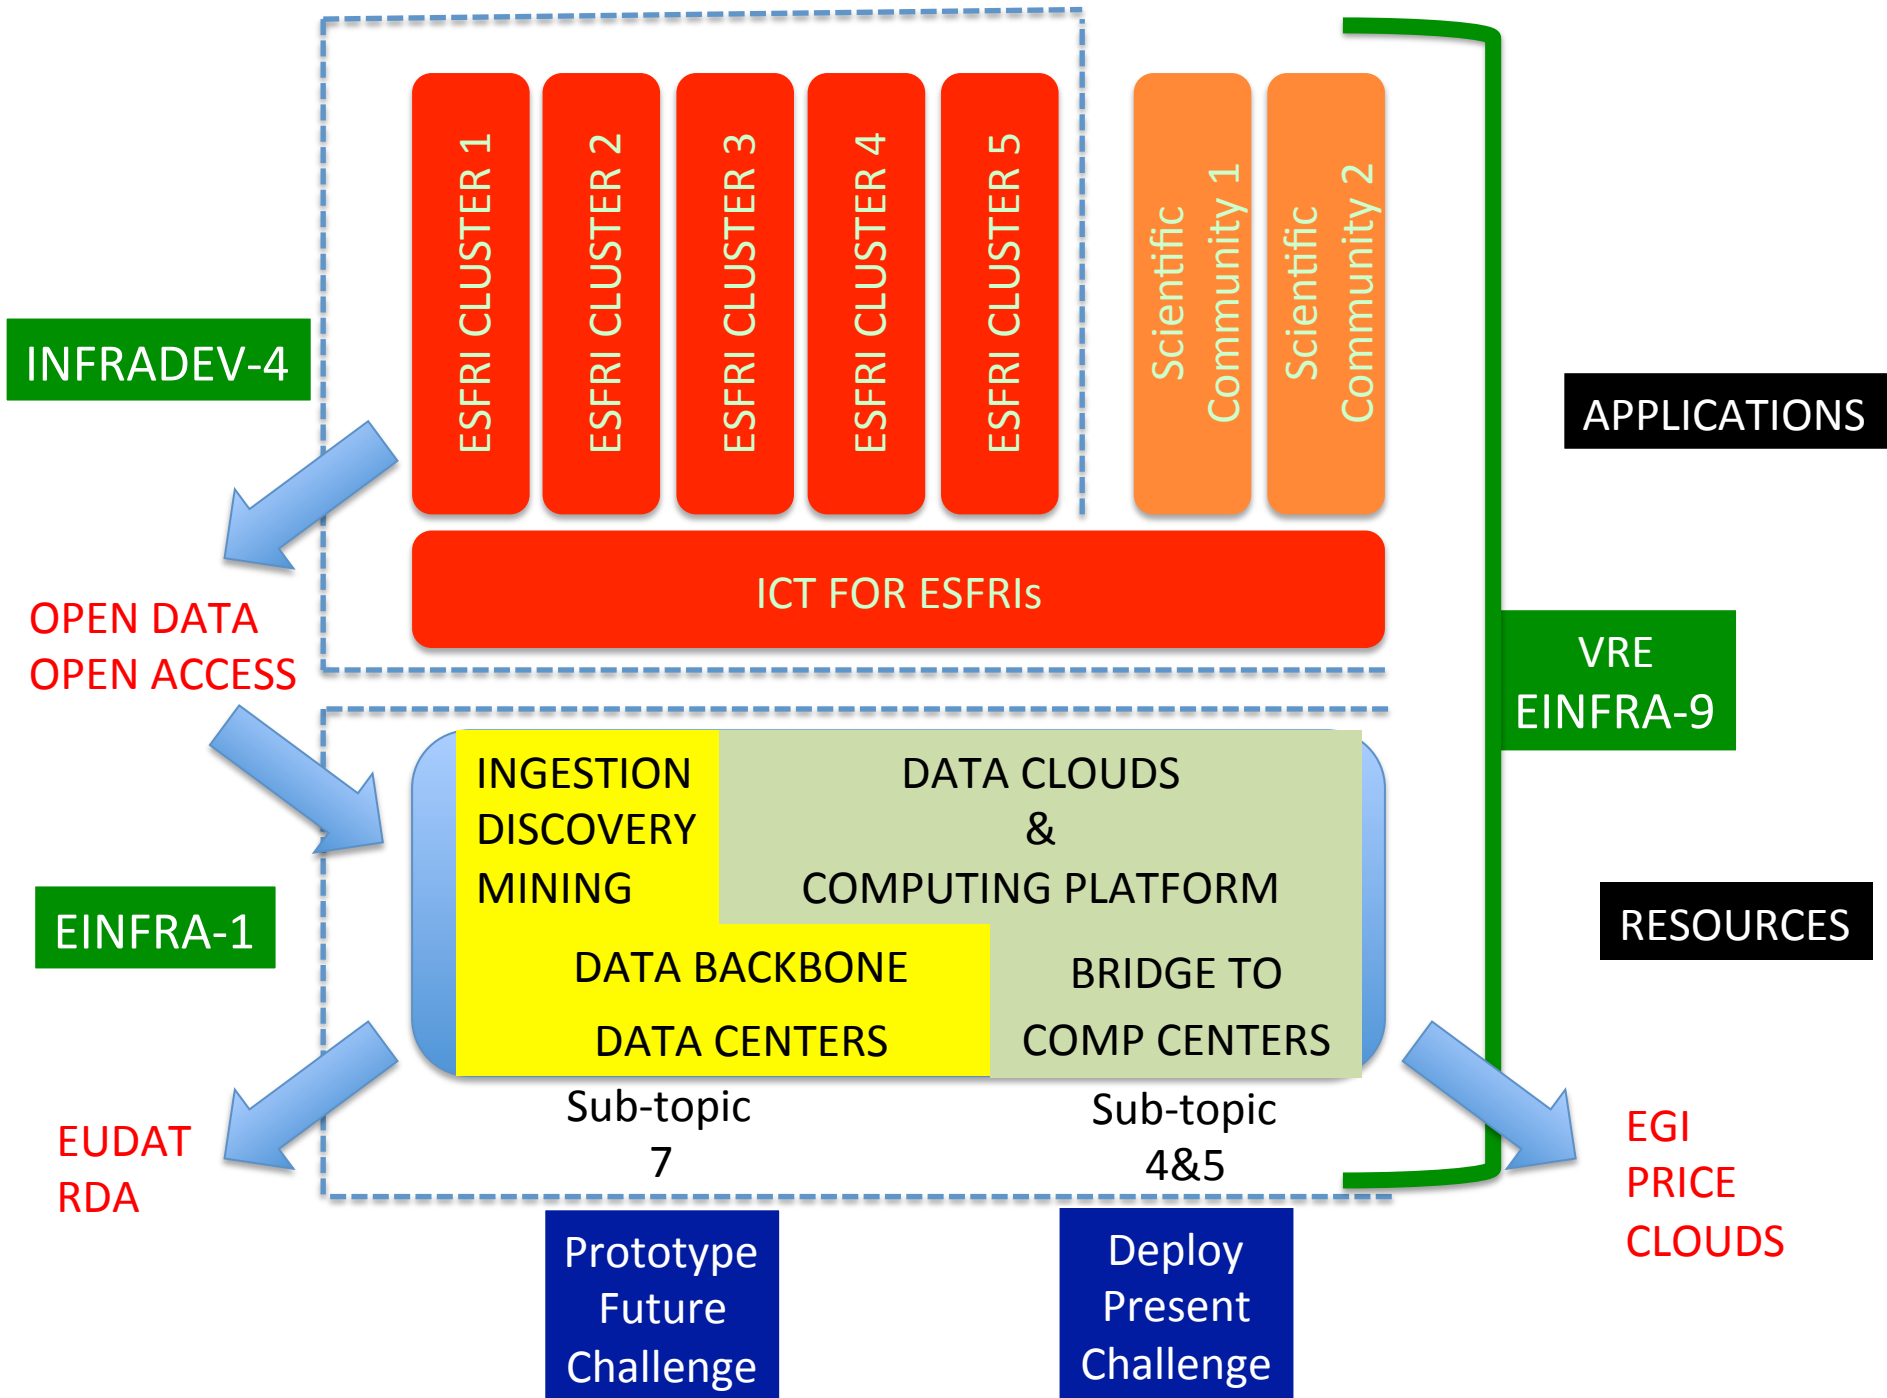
ESFRI CLUSTER 1
ESFRI CLUSTER 2
ESFRI CLUSTER 3
ESFRI CLUSTER 4
ESFRI CLUSTER 5
Scientific Community 1
Scientific Community 2

INFRADEV-4

APPLICATIONS

ICT FOR ESFRIs

OPEN DATA
OPEN ACCESS

VRE
EINFRA-9

INGESTION
DISCOVERY
MINING

DATA CLOUDS
&
COMPUTING PLATFORM

EINFRA-1

RESOURCES

DATA BACKBONE
DATA CENTERS

BRIDGE TO
COMP CENTERS

Sub-topic
7

Sub-topic
4&5

EUDAT
RDA

EGI
PRICE
CLOUDS

Prototype
Future
Challenge

Deploy
Present
Challenge